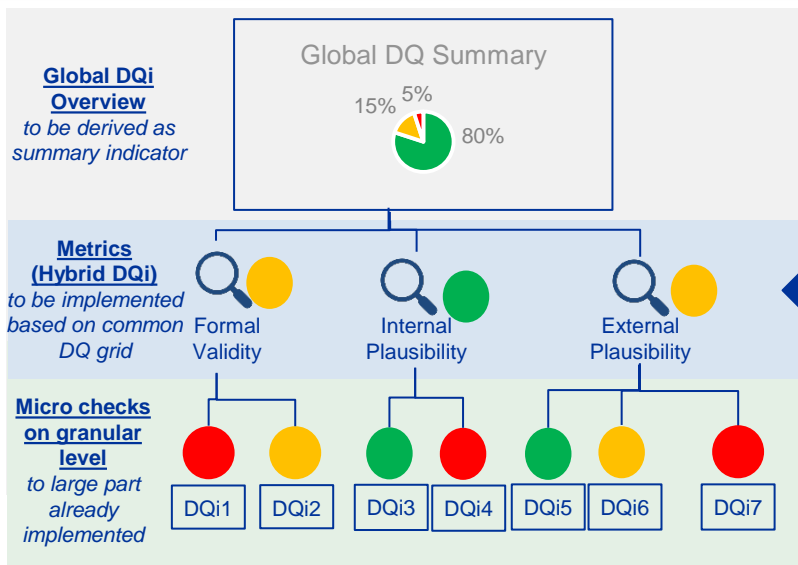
Global DQi Overview
to be derived as summary indicator

Global DQ Summary

15%

5%

80%

Metrics (Hybrid DQi)
to be implemented based on common DQ grid

Formal Validity

Internal Plausibility

External Plausibility

Micro checks on granular level
to large part already implemented

DQi1

DQi2

DQi3

DQi4

DQi5

DQi6

DQi7